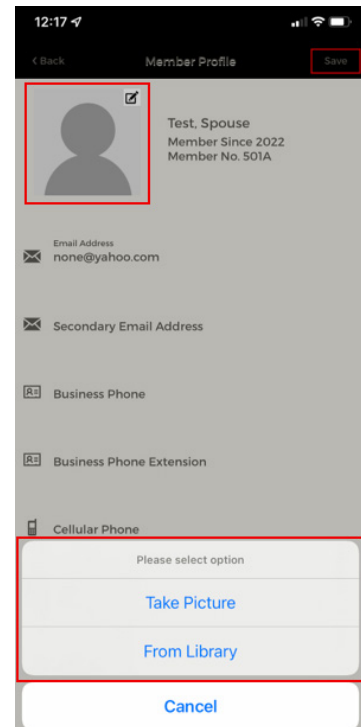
12:17

< Back
Member Profile
Save

Test, Spouse
Member Since 2022
Member No. 501A

Email Address
none@yahoo.com

Secondary Email Address

Business Phone

Business Phone Extension

Cellular Phone

Please select option

Take Picture

From Library

Cancel